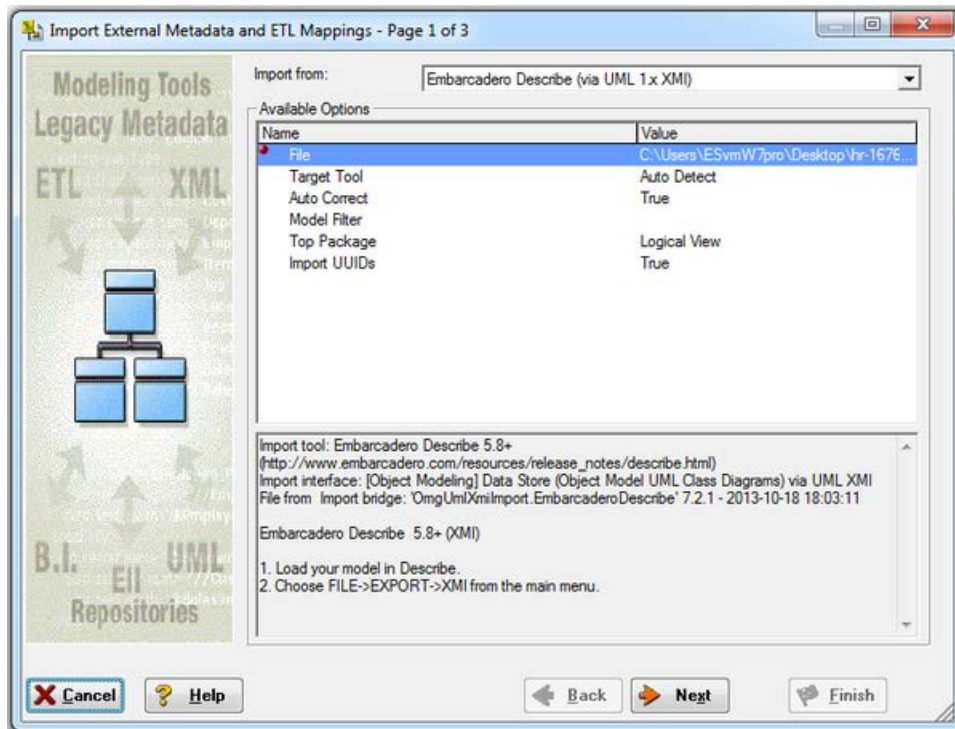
Import External Metadata and ETL Mappings - Page 1 of 3

Modeling Tools
Legacy Metadata
ETL
XML
B.I.
EII
UML
Repositories

Import from: Embarcadero Describe (via UML 1.x XMI)

Available Options

| Name | Value |
|---|---|
| File | C:\Users\ESvmW7pro\Desktop\hr-1676... |
| Target Tool | Auto Detect |
| Auto Correct | True |
| Model Filter | |
| Top Package | Logical View |
| Import UUIDs | True |

Import tool: Embarcadero Describe 5.8+ (http://www.embarcadero.com/resources/release_notes/describe.html)
Import interface: [Object Modeling] Data Store (Object Model UML Class Diagrams) via UML XMI
File from Import bridge: 'OmgUmlXmiImport.EmbarcaderoDescribe' 7.2.1 - 2013-10-18 18:03:11

Embarcadero Describe 5.8+ (XMI)

1. Load your model in Describe.
2. Choose FILE->EXPORT->XMI from the main menu.

Cancel
Help
Back
Next
Finish